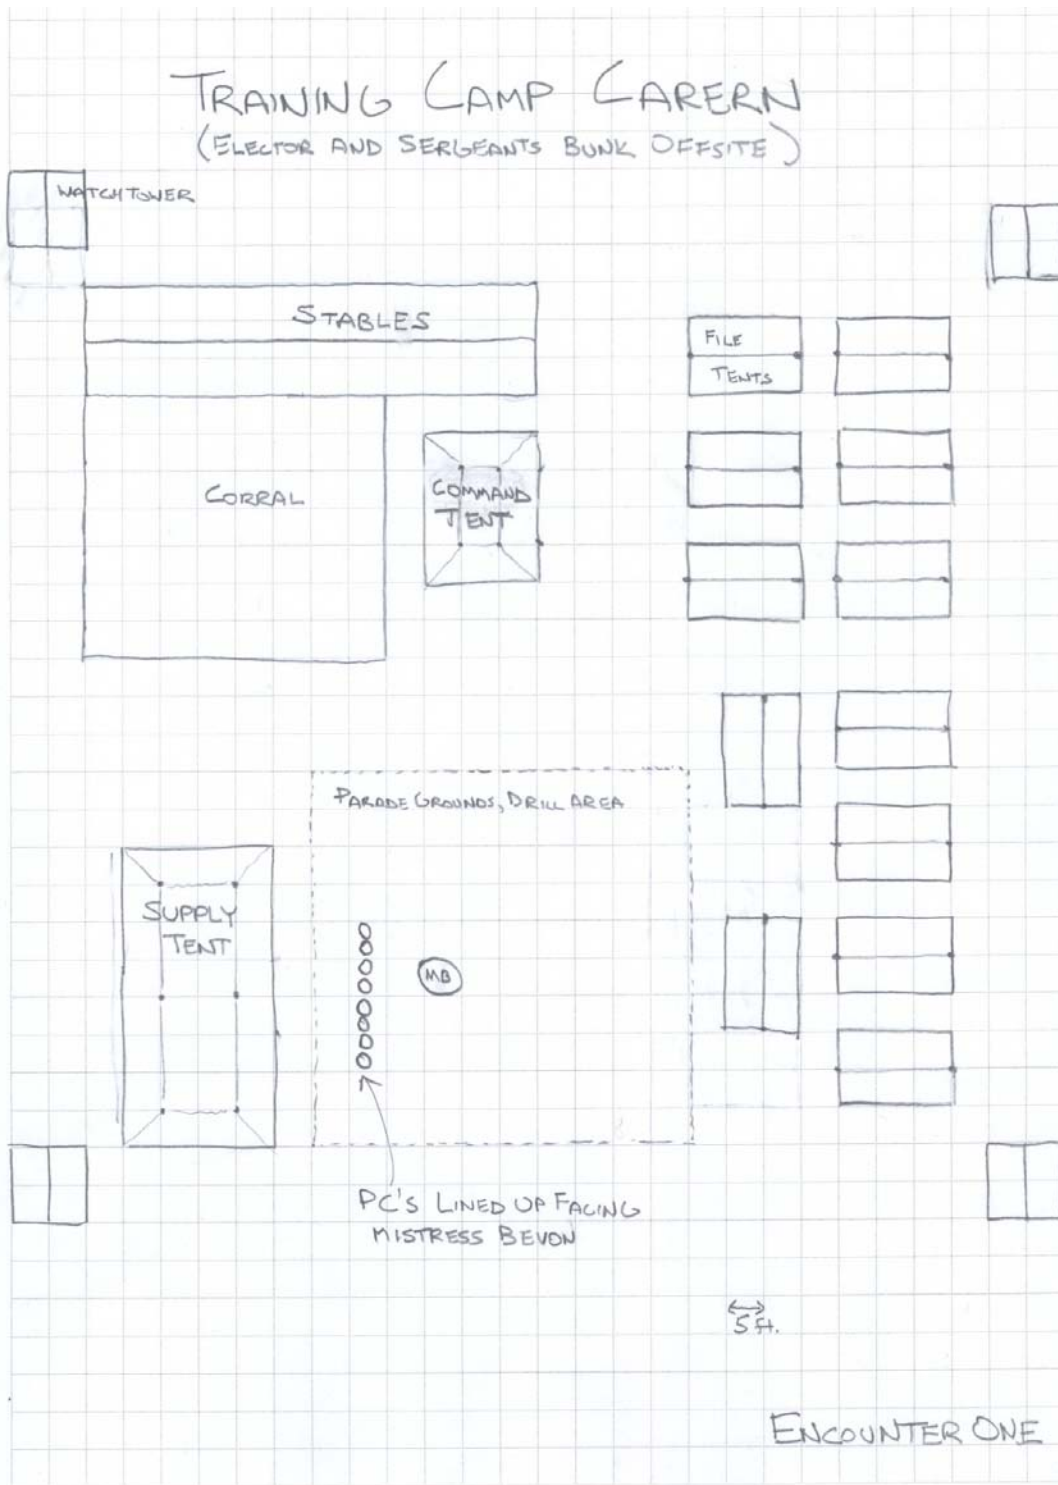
TRAINING CAMP CARERN
(ELECTOR AND SERGEANTS BUNK OFFSITE)

WATCHTOWER

STABLES

FILE TENTS

CORRAL

COMMAND TENT

PARADE GROUNDS, DRILL AREA

SUPPLY TENT

MB

PC'S LINED UP FACING MISTRESS BEVON

5ft.

ENCOUNTER ONE